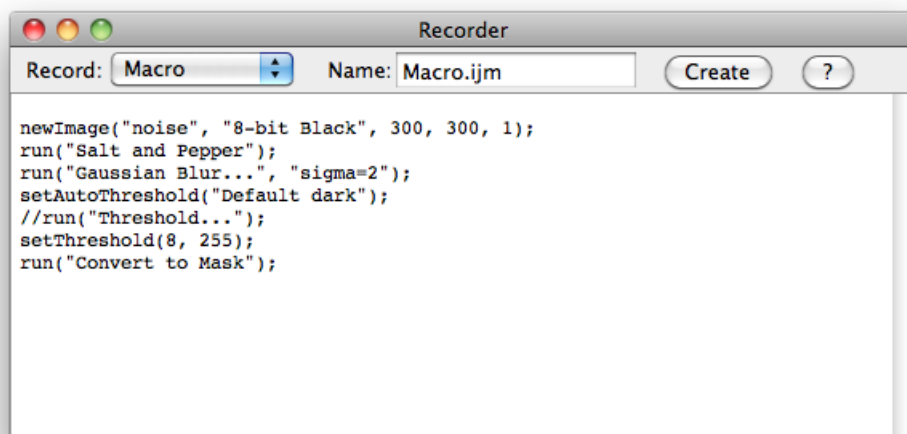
Recorder

Record: Macro Name: Macro.ijm Create ?

newImage("noise", "8-bit Black", 300, 300, 1);
run("Salt and Pepper");
run("Gaussian Blur...", "sigma=2");
setAutoThreshold("Default dark");
//run("Threshold...");
setThreshold(8, 255);
run("Convert to Mask");